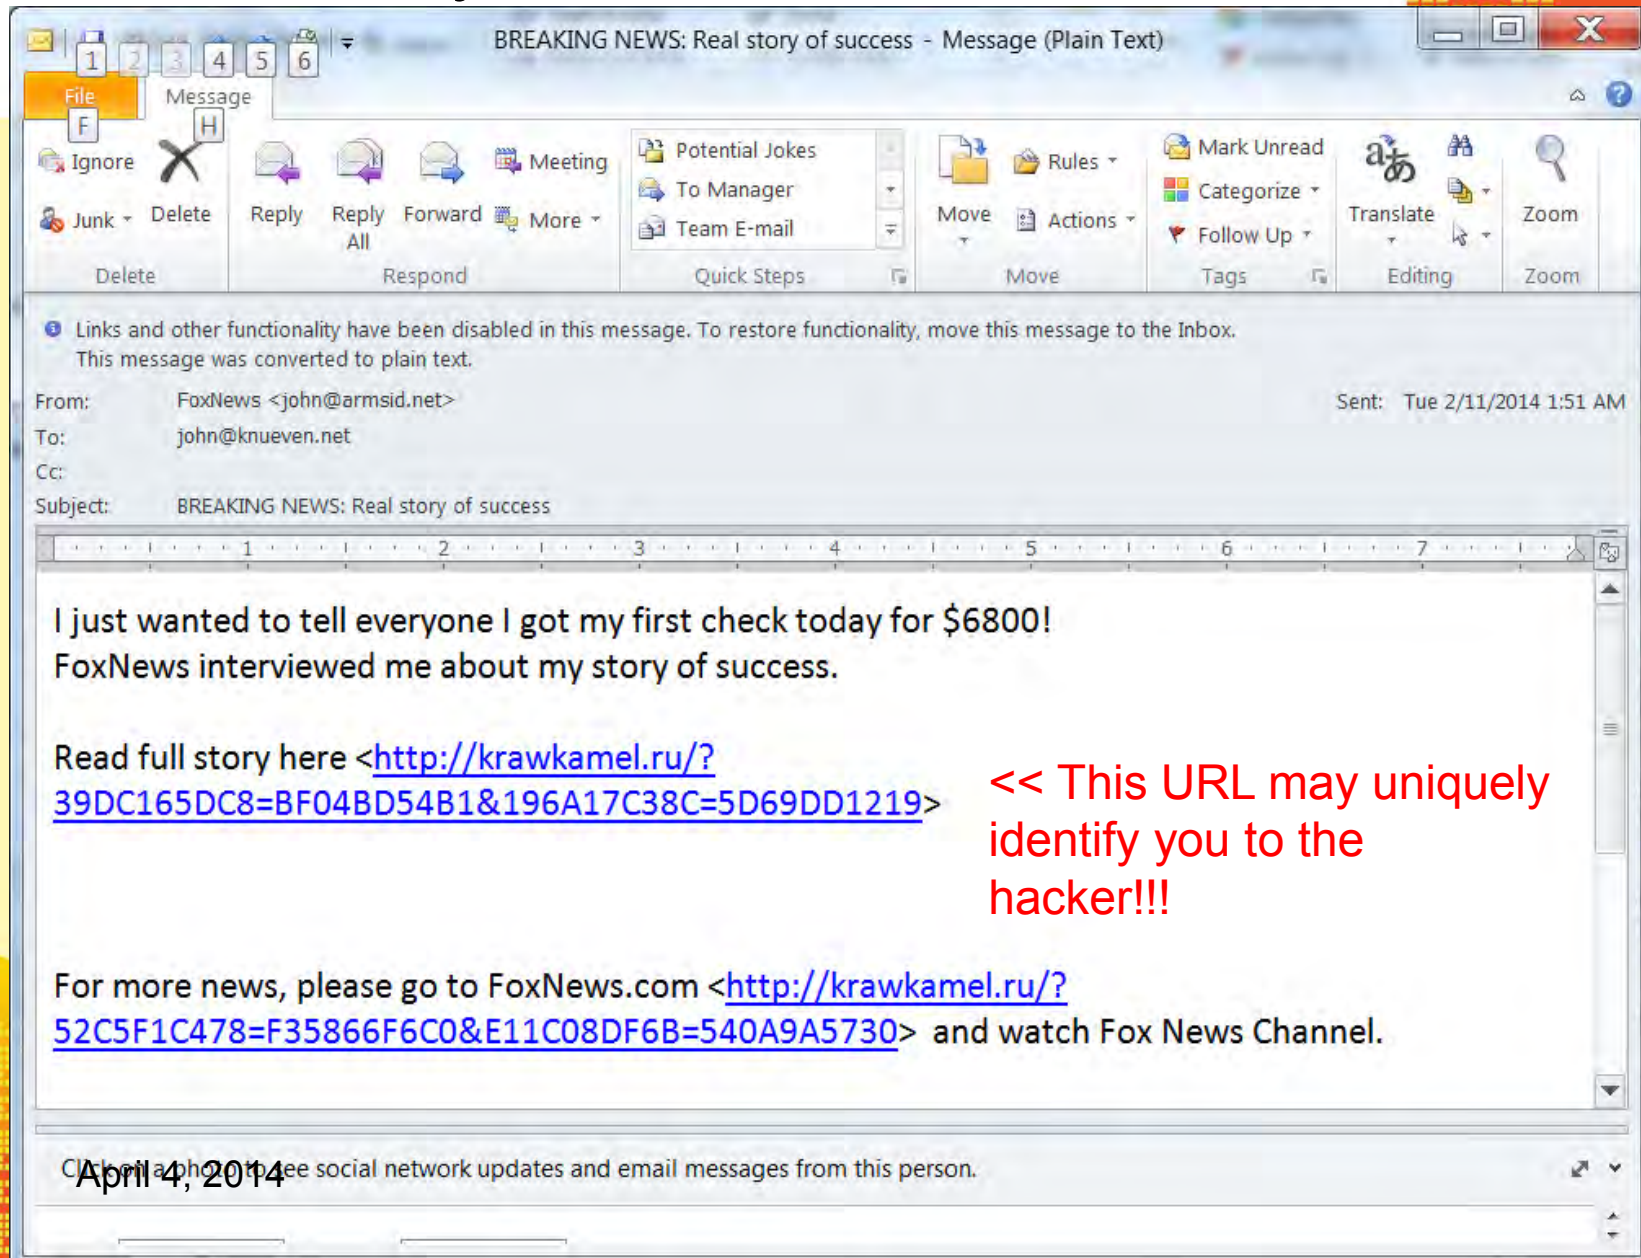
1 2 3 4 5 6

BREAKING NEWS: Real story of success - Message (Plain Text)

File F Message H

Ignore
Junk
Delete
Delete

Reply
Reply All
Forward
Meeting
More
Respond

Potential Jokes
To Manager
Team E-mail
Quick Steps

Move
Rules
Actions
Move

Mark Unread
Categorize
Follow Up
Tags

Translate
Editing

Zoom
Zoom

Links and other functionality have been disabled in this message. To restore functionality, move this message to the Inbox.
This message was converted to plain text.

From: FoxNews <john@armsid.net>
Sent: Tue 2/11/2014 1:51 AM
To: john@knueven.net
Cc:
Subject: BREAKING NEWS: Real story of success

1 2 3 4 5 6 7

I just wanted to tell everyone I got my first check today for $6800!
FoxNews interviewed me about my story of success.

Read full story here <http://krawkamel.ru/?39DC165DC8=BF04BD54B1&196A17C38C=5D69DD1219>

<< This URL may uniquely identify you to the hacker!!!

For more news, please go to FoxNews.com <http://krawkamel.ru/?52C5F1C478=F35866F6C0&E11C08DF6B=540A9A5730> and watch Fox News Channel.

Click on a photo to see social network updates and email messages from this person.

April 4, 2014